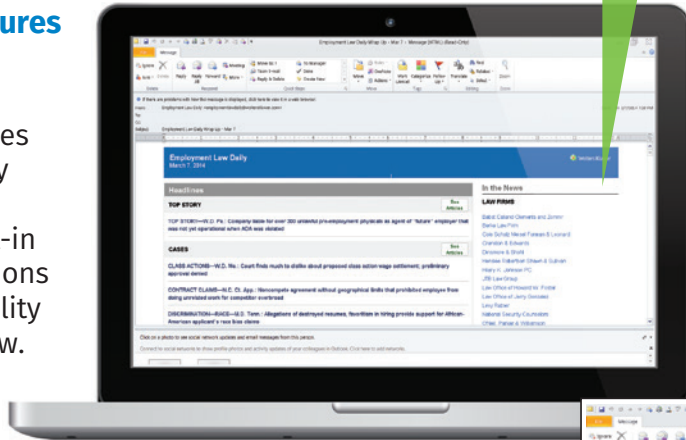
ures

es
y

-in
ons
lity
w.

Employment Law Daily Wrap Up - Mar 7 - Message (HTML) (Read-Only)

Message

Ignore
Delete
Reply
Reply All
Forward
Meeting
More
Move
Rules
OneNote
Actions
Mark Unread
Categorize
Follow Up
Translate
Find
Related
Select
Zoom

If there are problems with how this message is displayed, click here to view it in a web browser.

Employment Law Daily Wrap Up - Mar 7

Employment Law Daily
March 7, 2014

Headlines

TOP STORY

TOP STORY—W.D. Pa.: Company liable for over 300 unlawful pre-employment physicals as agent of "future" employer that was not yet operational when ADA was violated

CASES

CLASS ACTIONS—W.D. Wa.: Court finds much to dislike about proposed class action wage settlement, preliminary approval denied

CONTRACT CLAIMS—N.C. Ct. App.: Noncompete agreement without geographical limits that prohibited employee from doing unrelated work for competitor overbroad

DISCRIMINATION—RACE—W.D. Tenn.: Allegations of destroyed resumes, favoritism in hiring provide support for African-American applicant's race bias claims

In the News

LAW FIRMS

Ballard Spahr
Bond Schoeneck & King
Constangy, Brooks & Smith
Dinsmore & Shohl
Fisher & Phillips
Jackson Lewis P.C.
JSB Law Group
Law Office of Howard M. Pettie
Law Office of Jody Gonzalez
Levy Ratner
National Security Counselors
O'Neil, Parker & Williamson

Click on a photo to see social network updates and email messages from this person.

Connect to social networks to show profile photos and activity updates of your colleagues in Outlook. Click here to add networks.

Message
Ignore